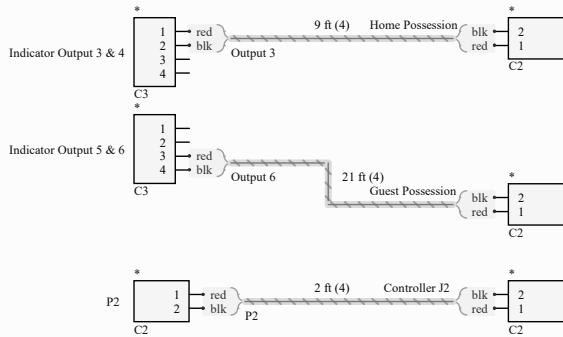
*
Indicator Output 3 & 4
1
2
3
4
C3
red
blk
Output 3
9 ft (4)
Home Possession
blk
red
*
2
1
C2

*
Indicator Output 5 & 6
1
2
3
4
C3
red
blk
Output 6
21 ft (4)
Guest Possession
blk
red
*
2
1
C2

*
P2
1
2
C2
red
blk
P2
2 ft (4)
Controller J2
blk
red
*
2
1
C2